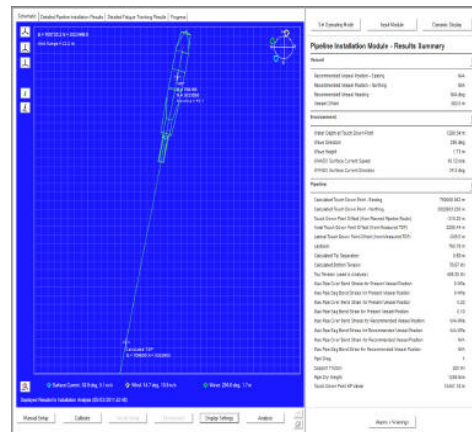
Schematic | Detailed Pipeline Installation Results | Detailed Fatigue Tracking Results | Progress

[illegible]
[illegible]

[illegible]

Surface Current: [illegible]
Wind: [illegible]
Wave: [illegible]

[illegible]

Manual Setup | Calibrate | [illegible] | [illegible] | Display Settings | Analysis

Set Operating Mode | Input Module | Operator Display

Pipeline Installation Module - Results Summary

Vessel

| | |
|---|---|
| Recommended Vessel Position - Easting | N/A |
| Recommended Vessel Position - Northing | N/A |
| Recommended Vessel Heading | N/A |
| Vessel Offset | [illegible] |

Environment

| | |
|---|---|
| Water Depth at Touch Down Point | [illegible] |
| Wave Direction | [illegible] |
| Wave Height | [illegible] |
| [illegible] Surface Current Speed | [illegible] |
| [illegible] Surface Current Direction | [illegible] |

Pipeline

| | |
|---|---|
| Calculated Touch Down Point - Easting | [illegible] |
| Calculated Touch Down Point - Northing | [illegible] |
| Touch Down Point Offset (from Planned Pipeline Route) | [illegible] |
| Touch Down Point Offset (from Planned TDP) | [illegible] |
| Lateral Touch Down Point Offset (from Unbalanced TDP) | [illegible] |
| Layback | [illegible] |
| Calculated Tip Separation | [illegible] |
| Calculated Bottom Tension | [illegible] |
| Top Tension (used in Analysis) | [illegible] |
| Max Pipe Over Bend Stress for Present Vessel Position | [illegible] |
| Max Pipe Sag Bend Stress for Present Vessel Position | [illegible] |
| Max Pipe Over Bend Strain for Present Vessel Position | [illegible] |
| Max Pipe Sag Bend Strain for Present Vessel Position | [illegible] |
| Max Pipe Over Bend Stress for Recommended Vessel Position | N/A |
| Max Pipe Sag Bend Stress for Recommended Vessel Position | N/A |
| Max Pipe Over Bend Strain for Recommended Vessel Position | N/A |
| Max Pipe Sag Bend Strain for Recommended Vessel Position | N/A |
| Pipe Drag | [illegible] |
| Support Friction | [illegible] |
| Pipe Dry Weight | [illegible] |
| Touch Down Point KP Value | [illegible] |

Alarms / Warnings